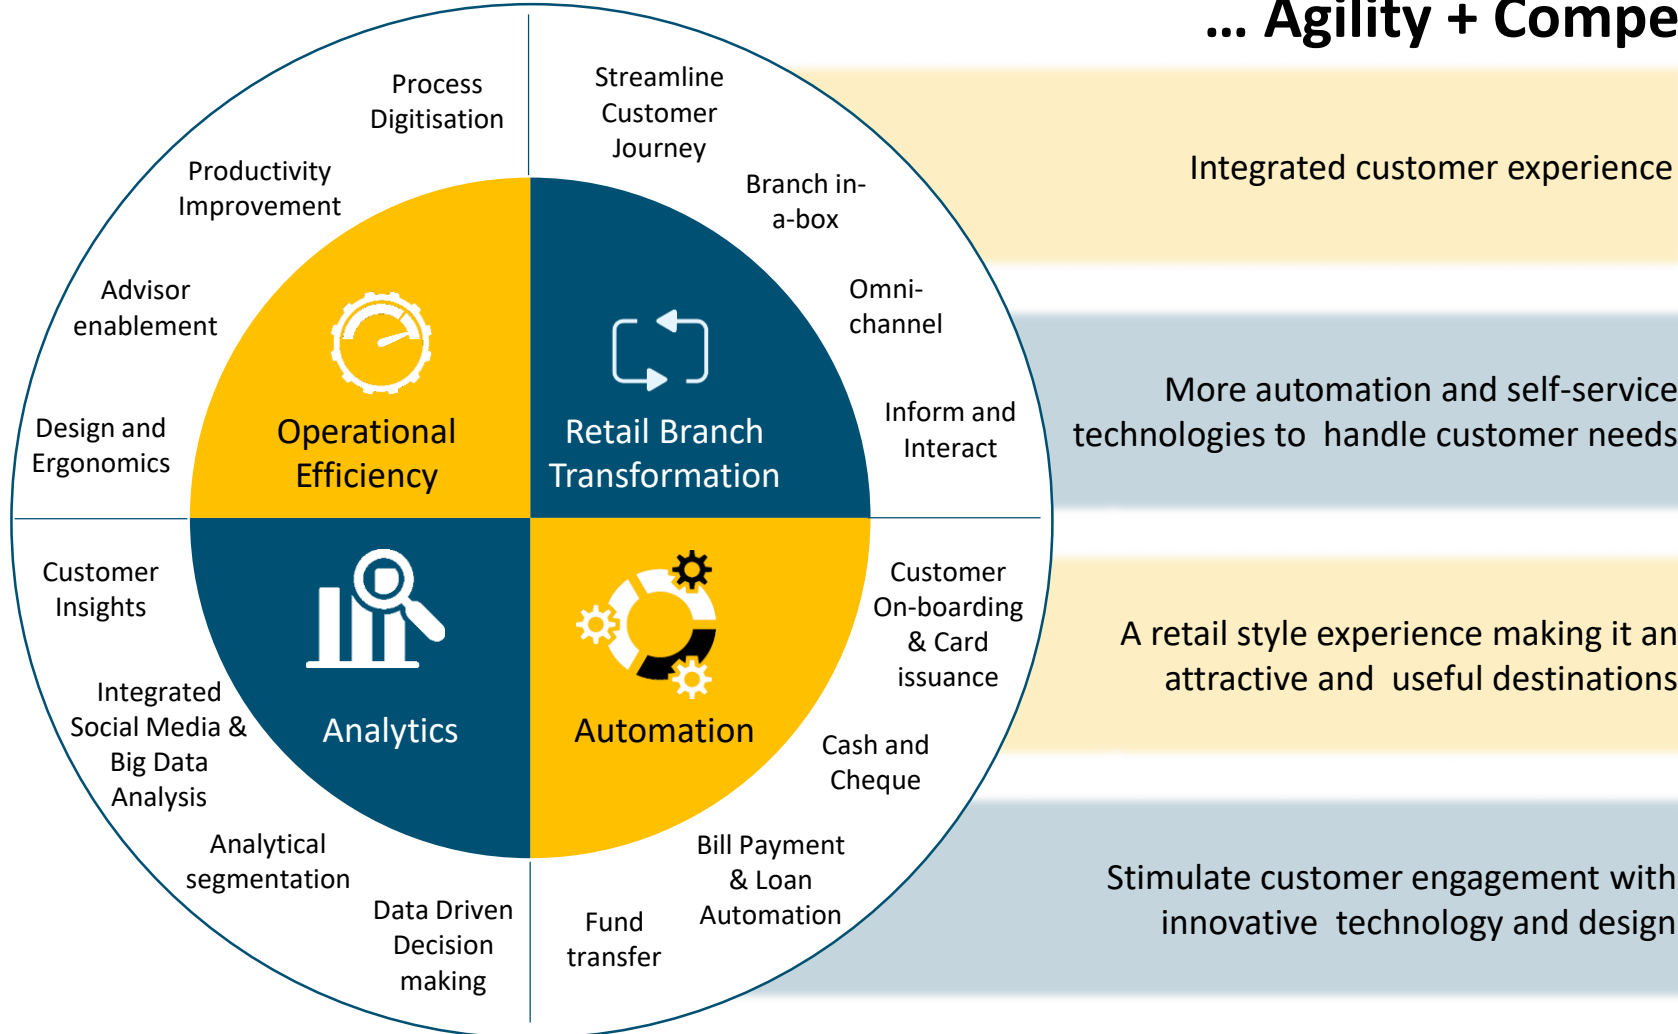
… Agility + Compe

Process Digitisation

Productivity Improvement

Advisor enablement

Design and Ergonomics

Operational Efficiency

Streamline Customer Journey

Branch in-a-box

Omni-channel

Inform and Interact

Retail Branch Transformation

Customer Insights

Integrated Social Media & Big Data Analysis

Analytical segmentation

Data Driven Decision making

Analytics

Automation

Customer On-boarding & Card issuance

Cash and Cheque

Bill Payment & Loan Automation

Fund transfer

Integrated customer experience

More automation and self-service technologies to handle customer needs

A retail style experience making it an attractive and useful destinations

Stimulate customer engagement with innovative technology and design